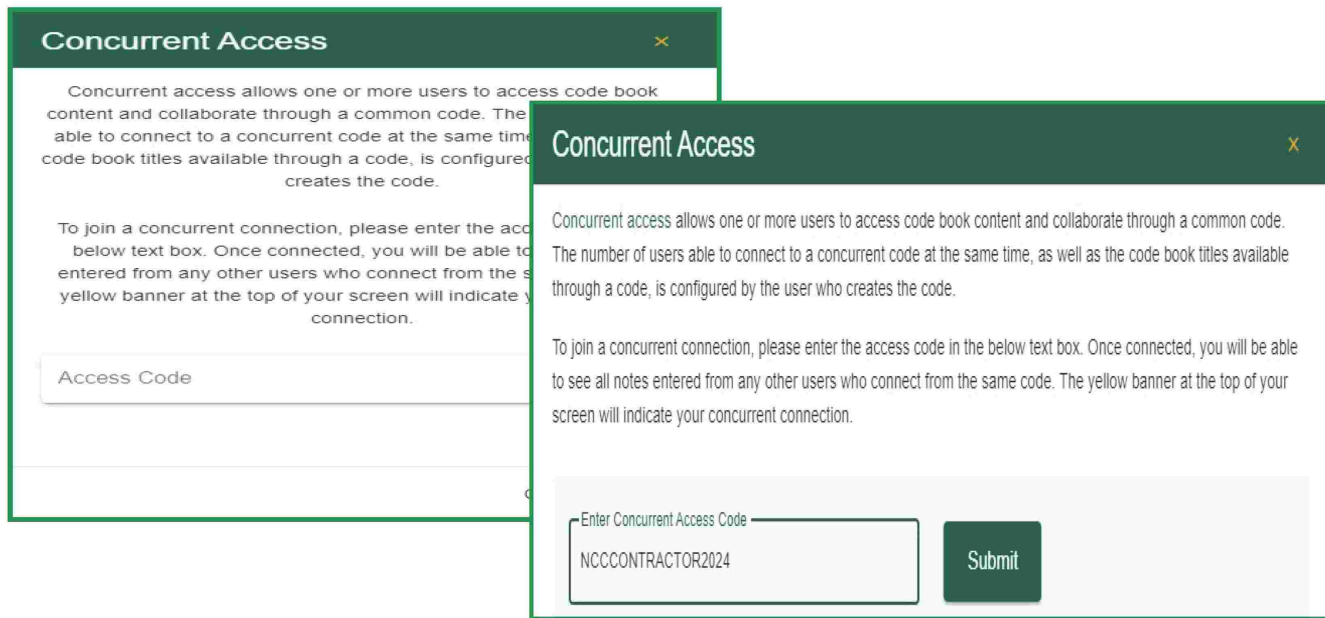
Concurrent Access ×

Concurrent access allows one or more users to access code book content and collaborate through a common code. The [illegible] able to connect to a concurrent code at the same tim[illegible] code book titles available through a code, is configure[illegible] creates the code.

To join a concurrent connection, please enter the acc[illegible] below text box. Once connected, you will be able to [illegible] entered from any other users who connect from the s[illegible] yellow banner at the top of your screen will indicate y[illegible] connection.

Access Code

C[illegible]

Concurrent Access X

Concurrent access allows one or more users to access code book content and collaborate through a common code. The number of users able to connect to a concurrent code at the same time, as well as the code book titles available through a code, is configured by the user who creates the code.

To join a concurrent connection, please enter the access code in the below text box. Once connected, you will be able to see all notes entered from any other users who connect from the same code. The yellow banner at the top of your screen will indicate your concurrent connection.

Enter Concurrent Access Code
NCCCONTRACTOR2024

Submit